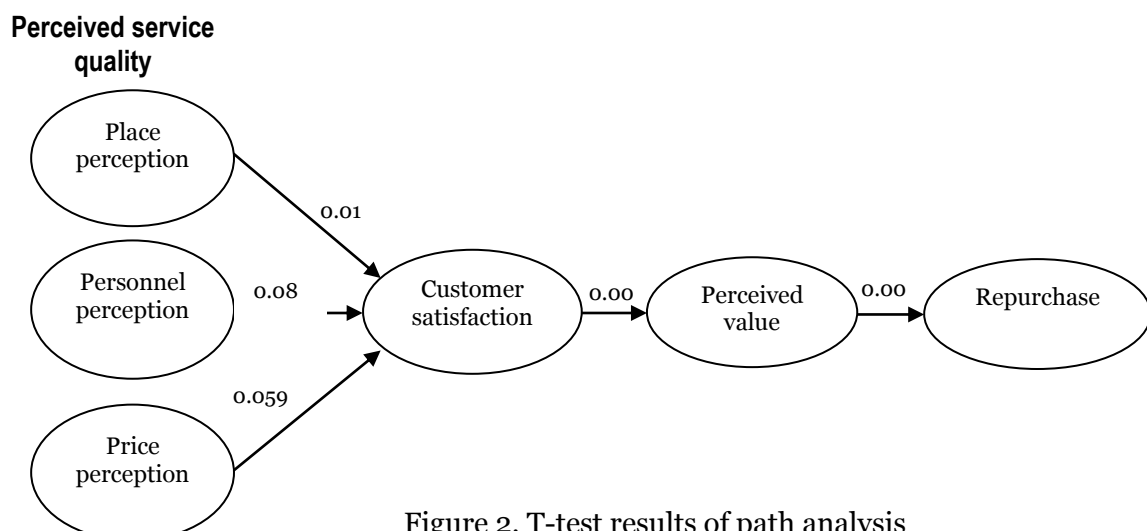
Perceived service quality

Place perception

0.01

Personnel perception

0.08

Customer satisfaction

0.00

Perceived value

0.00

Repurchase

0.059

Price perception

Figure 2. T-test results of path analysis